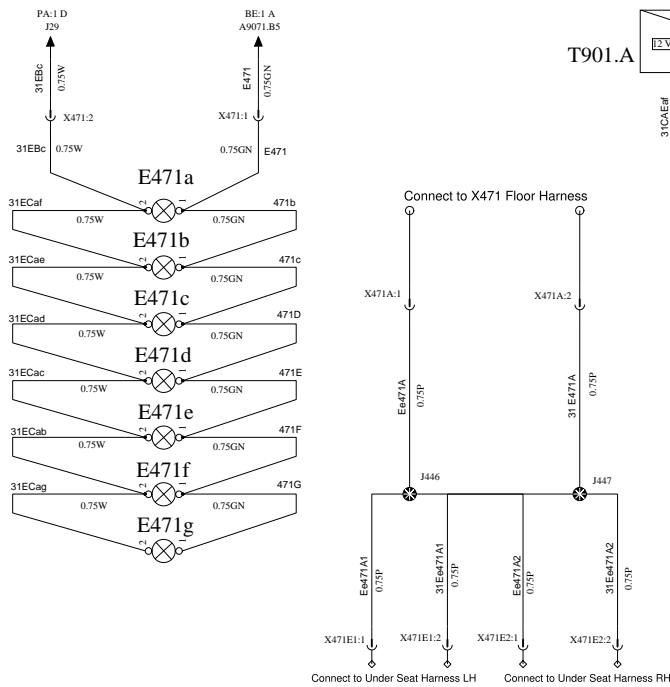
PA:1 D
J29

BE:1 A
A9071.B5

T901.A 12 V

31CAEaf

31EBc 0.75W
E471 0.75GN

X471:2
X471:1

31EBc 0.75W
0.75GN E471

E471a
31ECaf 0.75W 0.75GN 471b
E471b
31ECae 0.75W 0.75GN 471c
E471c
31ECad 0.75W 0.75GN 471D
E471d
31ECac 0.75W 0.75GN 471E
E471e
31ECab 0.75W 0.75GN 471F
E471f
31ECag 0.75W 0.75GN 471G
E471g

Connect to X471 Floor Harness

X471A:1
X471A:2

Ee471A 0.75P
31 E471A 0.75P

J446
J447

Ee471A1 0.75P
31Ee471A1 0.75P
Ee471A2 0.75P
31Ee471A2 0.75P

X471E1:1
X471E1:2
X471E2:1
X471E2:2

Connect to Under Seat Harness LH
Connect to Under Seat Harness RH